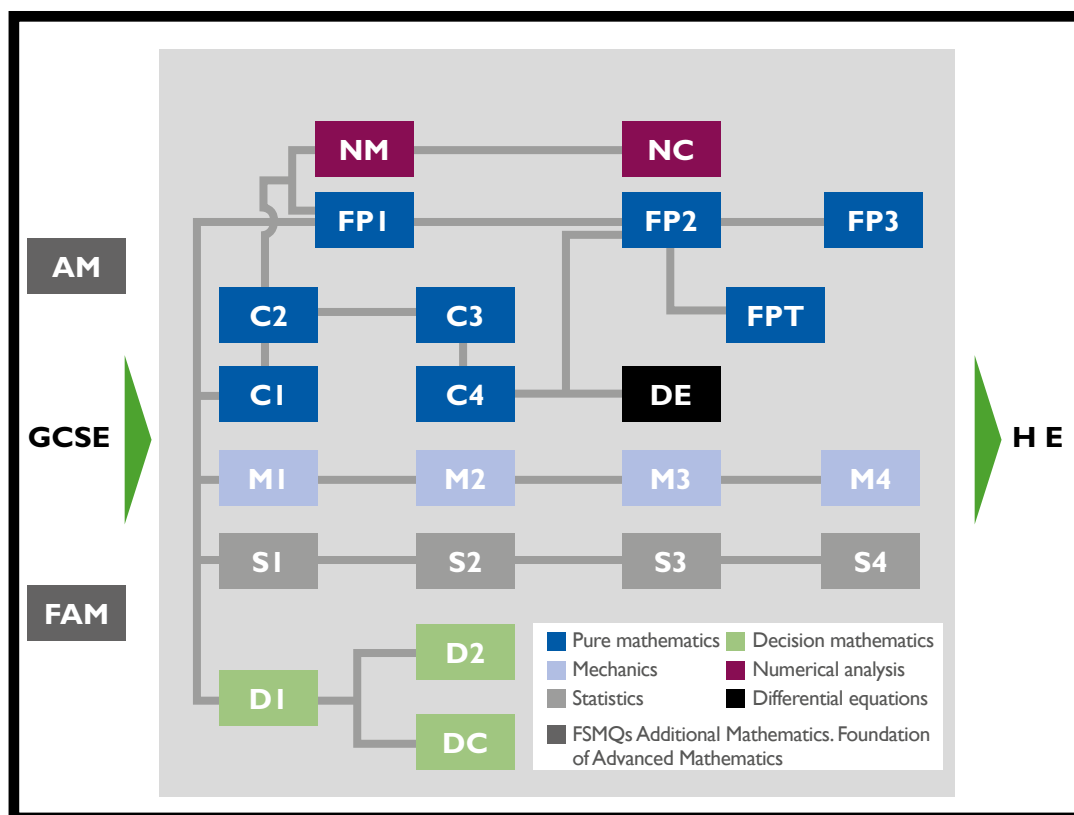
NM
NC
FP1
FP2
FP3
AM
C2
C3
FPT
C1
C4
DE
GCSE
H E
M1
M2
M3
M4
S1
S2
S3
S4
FAM
D2
D1
DC

Pure mathematics
Decision mathematics
Mechanics
Numerical analysis
Statistics
Differential equations
FSMQs Additional Mathematics. Foundation of Advanced Mathematics